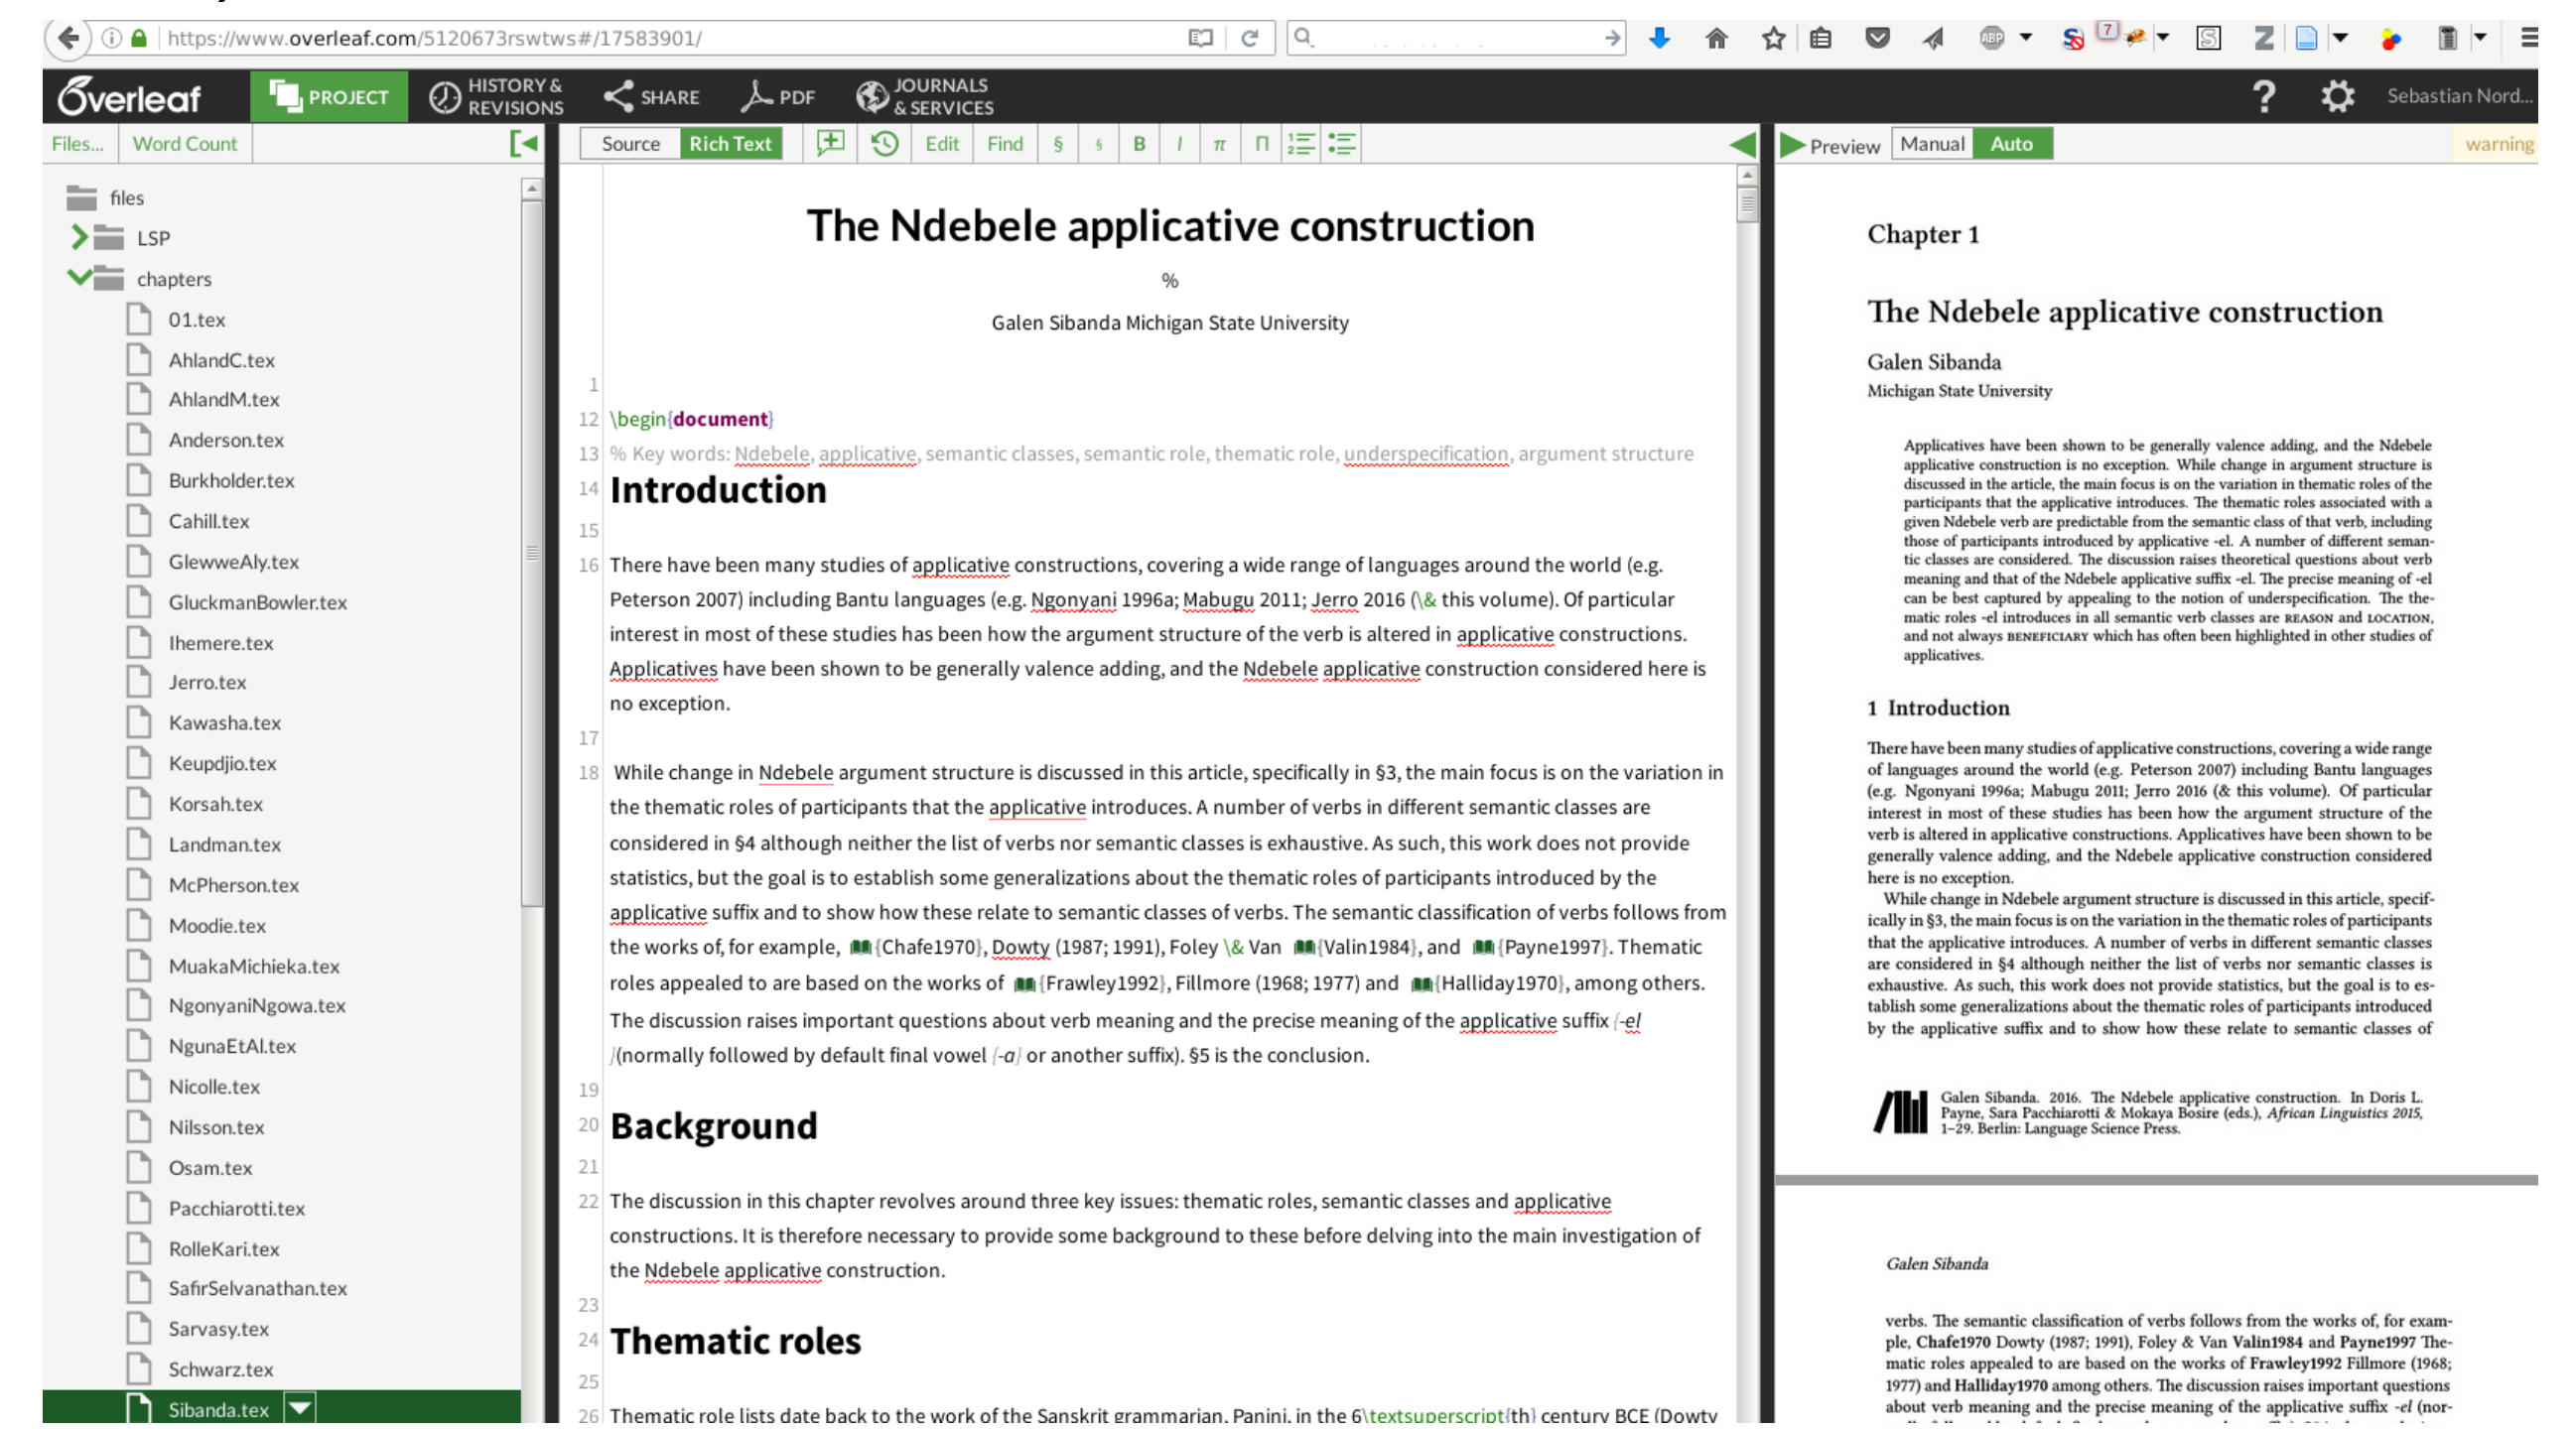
https://www.overleaf.com/5120673rswtws#/17583901/

Overleaf PROJECT HISTORY & REVISIONS SHARE PDF JOURNALS & SERVICES ? Sebastian Nord...

Files... Word Count

Source Rich Text Edit Find § § B I π Π

Preview Manual Auto warning

files
LSP
chapters
01.tex
AhlandC.tex
AhlandM.tex
Anderson.tex
Burkholder.tex
Cahill.tex
GlewweAly.tex
GluckmanBowler.tex
Ihemere.tex
Jerro.tex
Kawasha.tex
Keupdjio.tex
Korsah.tex
Landman.tex
McPherson.tex
Moodie.tex
MuakaMichieka.tex
NgonyaniNgowa.tex
NgunaEtAl.tex
Nicolle.tex
Nilsson.tex
Osam.tex
Pacchiarotti.tex
RolleKari.tex
SafirSelvanathan.tex
Sarvasy.tex
Schwarz.tex
Sibanda.tex

The Ndebele applicative construction

%

Galen Sibanda Michigan State University

1
12 \begin{document}
13 % Key words: Ndebele, applicative, semantic classes, semantic role, thematic role, underspecification, argument structure
14 Introduction
15
16 There have been many studies of applicative constructions, covering a wide range of languages around the world (e.g. Peterson 2007) including Bantu languages (e.g. Ngonyani 1996a; Mabugu 2011; Jerro 2016 (\& this volume). Of particular interest in most of these studies has been how the argument structure of the verb is altered in applicative constructions. Applicatives have been shown to be generally valence adding, and the Ndebele applicative construction considered here is no exception.
17
18 While change in Ndebele argument structure is discussed in this article, specifically in §3, the main focus is on the variation in the thematic roles of participants that the applicative introduces. A number of verbs in different semantic classes are considered in §4 although neither the list of verbs nor semantic classes is exhaustive. As such, this work does not provide statistics, but the goal is to establish some generalizations about the thematic roles of participants introduced by the applicative suffix and to show how these relate to semantic classes of verbs. The semantic classification of verbs follows from the works of, for example, {Chafe1970}, Dowty (1987; 1991), Foley \& Van {Valin1984}, and {Payne1997}. Thematic roles appealed to are based on the works of {Frawley1992}, Fillmore (1968; 1977) and {Halliday1970}, among others. The discussion raises important questions about verb meaning and the precise meaning of the applicative suffix {-el }(normally followed by default final vowel {-a} or another suffix). §5 is the conclusion.
19
20 Background
21
22 The discussion in this chapter revolves around three key issues: thematic roles, semantic classes and applicative constructions. It is therefore necessary to provide some background to these before delving into the main investigation of the Ndebele applicative construction.
23
24 Thematic roles
25
26 Thematic role lists date back to the work of the Sanskrit grammarian, Panini, in the 6\textsuperscript{th} century BCE (Dowty

Chapter 1

The Ndebele applicative construction

Galen Sibanda
Michigan State University

Applicatives have been shown to be generally valence adding, and the Ndebele applicative construction is no exception. While change in argument structure is discussed in the article, the main focus is on the variation in thematic roles of the participants that the applicative introduces. The thematic roles associated with a given Ndebele verb are predictable from the semantic class of that verb, including those of participants introduced by applicative -el. A number of different semantic classes are considered. The discussion raises theoretical questions about verb meaning and that of the Ndebele applicative suffix -el. The precise meaning of -el can be best captured by appealing to the notion of underspecification. The thematic roles -el introduces in all semantic verb classes are REASON and LOCATION, and not always BENEFICIARY which has often been highlighted in other studies of applicatives.

1 Introduction

There have been many studies of applicative constructions, covering a wide range of languages around the world (e.g. Peterson 2007) including Bantu languages (e.g. Ngonyani 1996a; Mabugu 2011; Jerro 2016 (& this volume). Of particular interest in most of these studies has been how the argument structure of the verb is altered in applicative constructions. Applicatives have been shown to be generally valence adding, and the Ndebele applicative construction considered here is no exception.

While change in Ndebele argument structure is discussed in this article, specifically in §3, the main focus is on the variation in the thematic roles of participants that the applicative introduces. A number of verbs in different semantic classes are considered in §4 although neither the list of verbs nor semantic classes is exhaustive. As such, this work does not provide statistics, but the goal is to establish some generalizations about the thematic roles of participants introduced by the applicative suffix and to show how these relate to semantic classes of

Galen Sibanda. 2016. The Ndebele applicative construction. In Doris L. Payne, Sara Pacchiarotti & Mokaya Bosire (eds.), African Linguistics 2015, 1–29. Berlin: Language Science Press.

Galen Sibanda

verbs. The semantic classification of verbs follows from the works of, for example, Chafe1970 Dowty (1987; 1991), Foley & Van Valin1984 and Payne1997 Thematic roles appealed to are based on the works of Frawley1992 Fillmore (1968; 1977) and Halliday1970 among others. The discussion raises important questions about verb meaning and the precise meaning of the applicative suffix -el (nor-